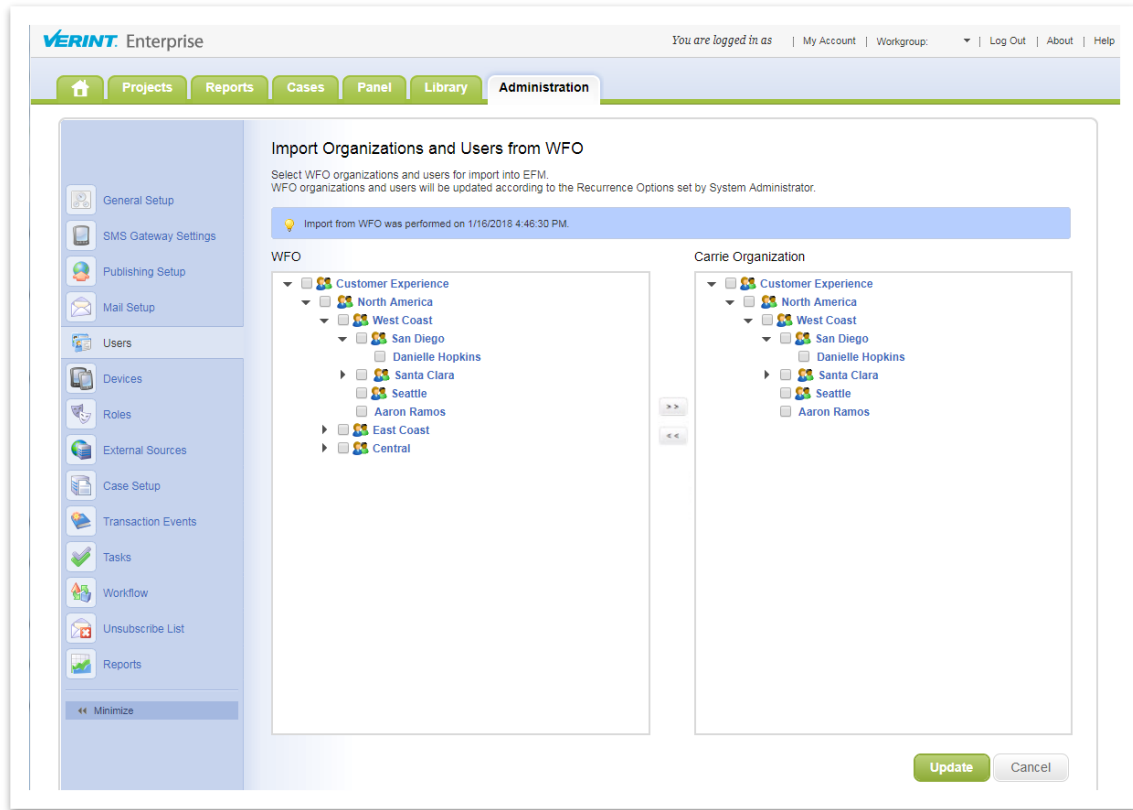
VERINT. Enterprise

You are logged in as | My Account | Workgroup: | Log Out | About | Help

Projects Reports Cases Panel Library Administration

General Setup
SMS Gateway Settings
Publishing Setup
Mail Setup
Users
Devices
Roles
External Sources
Case Setup
Transaction Events
Tasks
Workflow
Unsubscribe List
Reports

Minimize

Import Organizations and Users from WFO

Select WFO organizations and users for import into EFM.
WFO organizations and users will be updated according to the Recurrence Options set by System Administrator.

Import from WFO was performed on 1/16/2018 4:46:30 PM.

WFO

Customer Experience
North America
West Coast
San Diego
Danielle Hopkins
Santa Clara
Seattle
Aaron Ramos
East Coast
Central

>>
<<

Carrie Organization

Customer Experience
North America
West Coast
San Diego
Danielle Hopkins
Santa Clara
Seattle
Aaron Ramos

Update Cancel